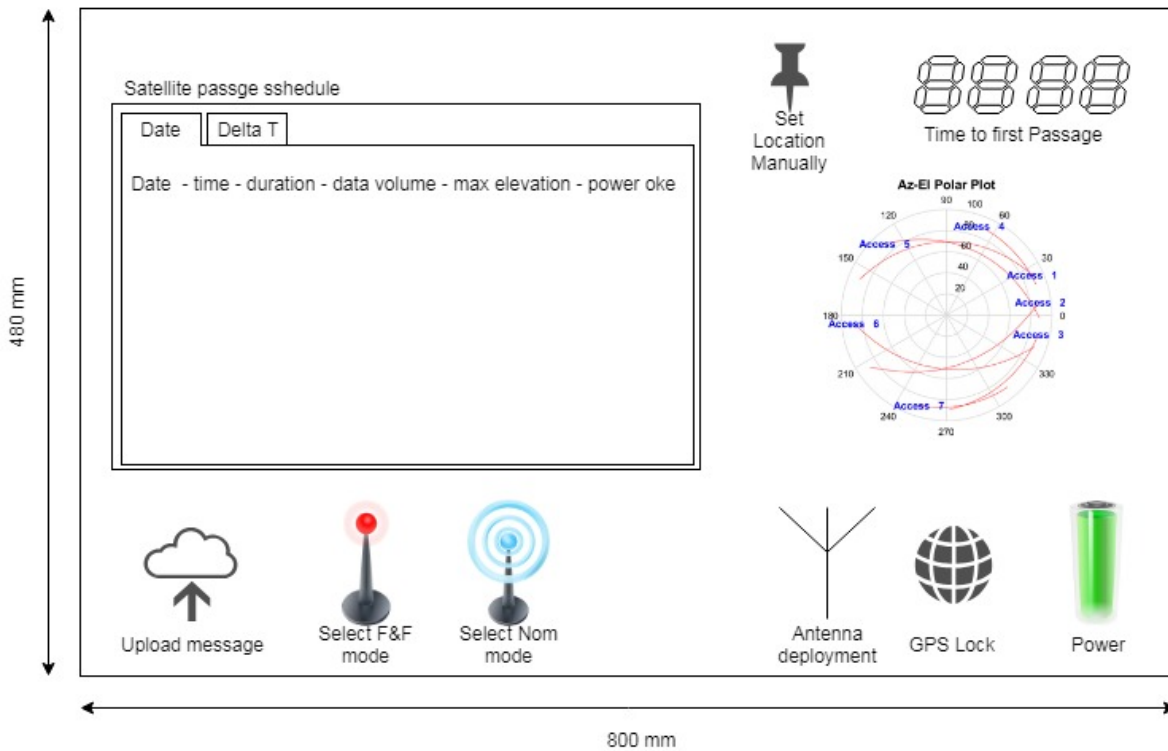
480 mm

Satellite passge sshedule

Date | Delta T

Date - time - duration - data volume - max elevation - power oke

Set Location Manually

8888

Time to first Passage

Az-El Polar Plot

90 100 120 60 150 30 180 0 210 330 240 300 270

80 60 40 20

Access 1
Access 2
Access 3
Access 4
Access 5
Access 6
Access 7

Upload message

Select F&F mode

Select Nom mode

Antenna deployment

GPS Lock

Power

800 mm